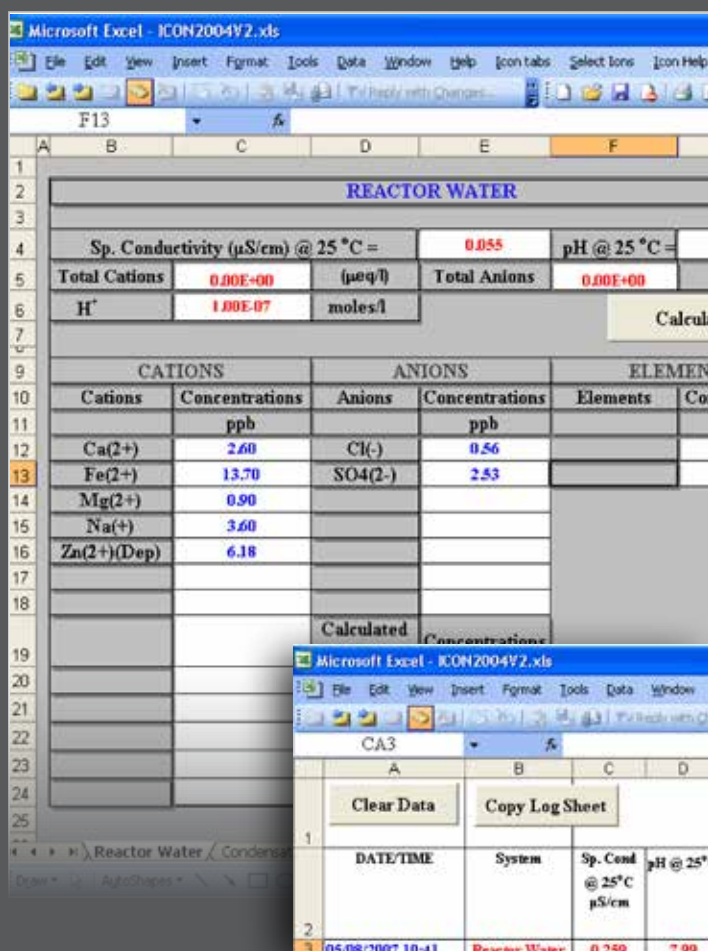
Microsoft Excel - ICON2004V2.xls

File Edit View Insert Format Tools Data Window Help Icon tabs Select Ions Icon Help

Reply with Changes...

F13

| | A | B | C | D | E | F |
|---|---|---|---|---|---|---|
| 1 | | | | | | |
| 2 | | REACTOR WATER | | | | |
| 3 | | | | | | |
| 4 | | Sp. Conductivity (µS/cm) @ 25 °C = | | | 0.055 | pH @ 25 °C = |
| 5 | | Total Cations | 0.00E+00 | (µeq/l) | Total Anions | 0.00E+00 |
| 6 | | H$^+$ | 1.00E-07 | moles/l | | Calcul |
| 7 | | | | | | |
| 9 | | CATIONS | | ANIONS | | ELEMEN |
| 10 | | Cations | Concentrations | Anions | Concentrations | Elements | Co |
| 11 | | | ppb | | ppb | |
| 12 | | Ca(2+) | 2.60 | Cl(-) | 0.56 | |
| 13 | | Fe(2+) | 13.70 | SO4(2-) | 2.53 | |
| 14 | | Mg(2+) | 0.90 | | | |
| 15 | | Na(+) | 3.60 | | | |
| 16 | | Zn(2+)(Dep) | 6.18 | | | |
| 17 | | | | | | |
| 18 | | | | | | |
| 19 | | | | Calculated | Concentrations | |
| 20 | | | | | | |
| 21 | | | | | | |
| 22 | | | | | | |
| 23 | | | | | | |
| 24 | | | | | | |
| 25 | | | | | | |

Reactor Water Condensat

Draw AutoShapes

Microsoft Excel - ICON2004V2.xls

File Edit View Insert Format Tools Data Window

Reply with C

CA3

| | A | B | C | D |
|---|---|---|---|---|
| 1 | Clear Data | Copy Log Sheet | | |
| 2 | DATE/TIME | System | Sp. Cond @ 25°C µS/cm | pH @ 25° |
| 3 | 05/08/2007 10:41 | Reactor Water | 0.259 | 7.99 |